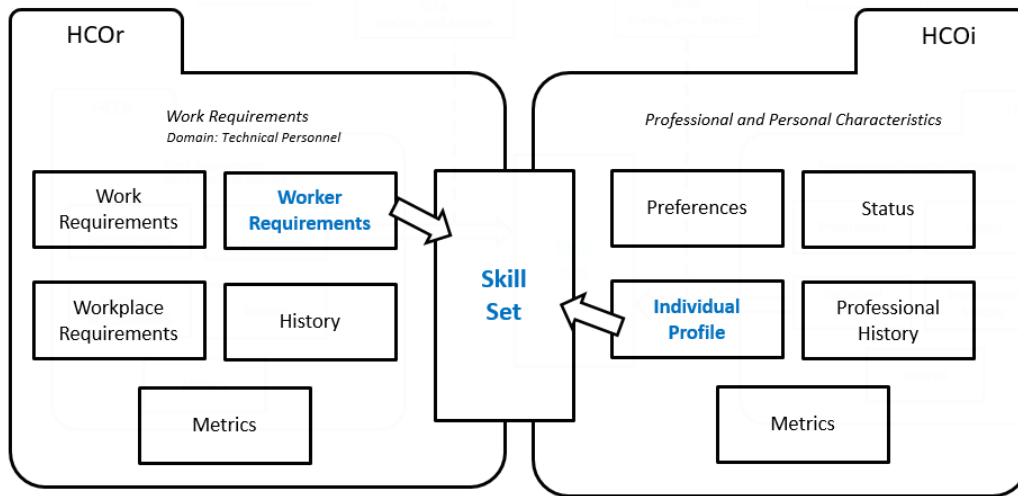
HCOr

Work Requirements
Domain: Technical Personnel

Work Requirements

Worker Requirements

Workplace Requirements

History

Metrics

Skill Set

HCOi

Professional and Personal Characteristics

Preferences

Status

Individual Profile

Professional History

Metrics